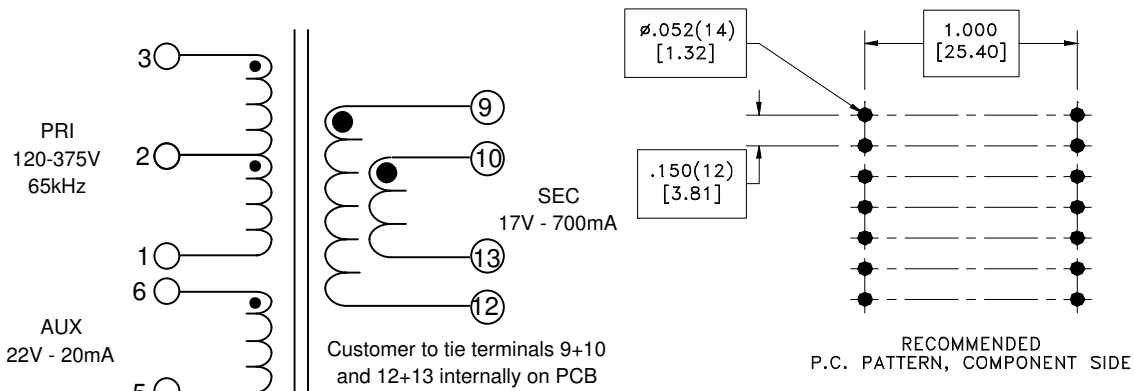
3
PRI
120-375V
65kHz
2
1
6
AUX
22V - 20mA
5

9
10
SEC
17V - 700mA
13
12
Customer to tie terminals 9+10 and 12+13 internally on PCB

ø.052(14)
[1.32]
1.000
[25.40]
.150(12)
[3.81]

RECOMMENDED
P.C. PATTERN, COMPONENT SIDE